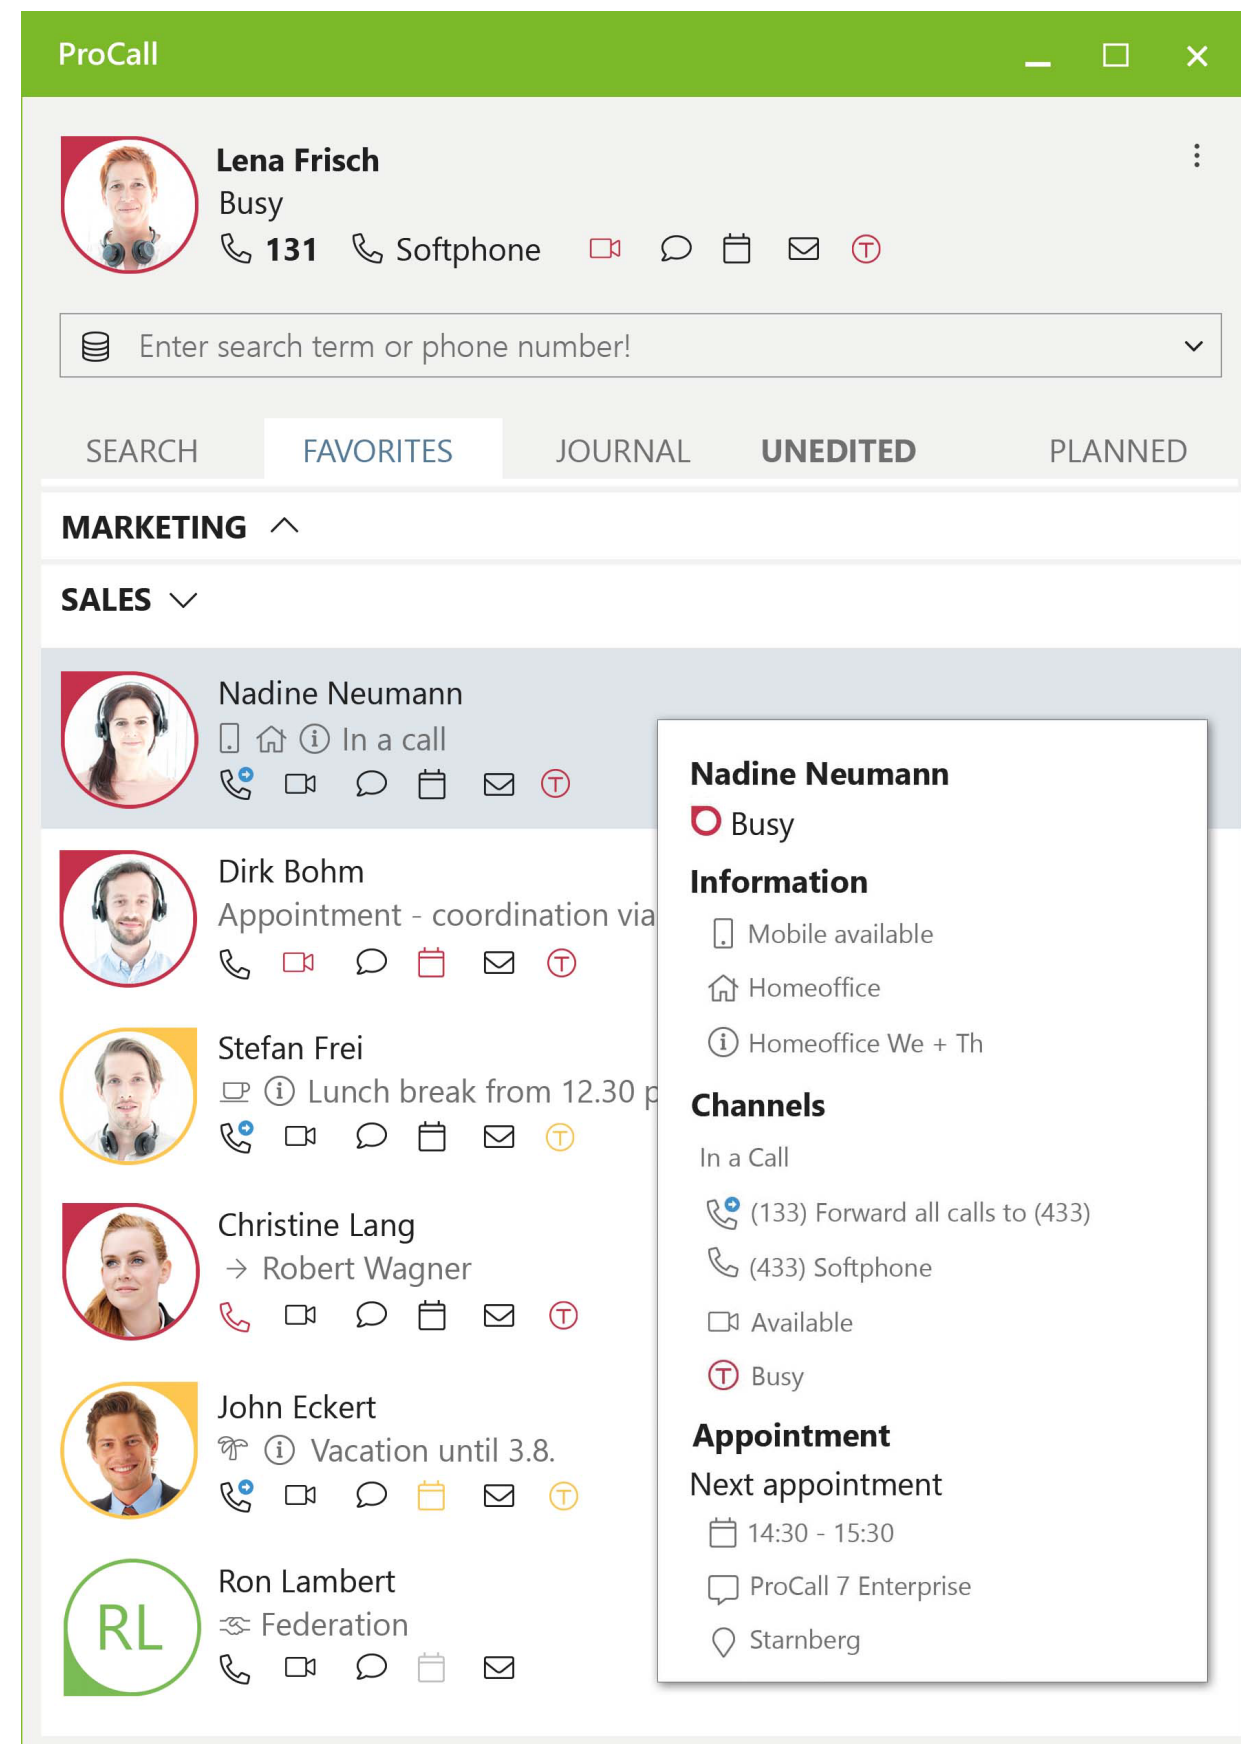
ProCall

Lena Frisch
Busy
131 Softphone

Enter search term or phone number!

SEARCH FAVORITES JOURNAL UNEDITED PLANNED

MARKETING

SALES

Nadine Neumann
In a call

Dirk Bohm
Appointment - coordination via

Stefan Frei
Lunch break from 12.30 p

Christine Lang
→ Robert Wagner

John Eckert
Vacation until 3.8.

RL
Ron Lambert
Federation

Nadine Neumann
Busy
Information
Mobile available
Homeoffice
Homeoffice We + Th
Channels
In a Call
(133) Forward all calls to (433)
(433) Softphone
Available
Busy
Appointment
Next appointment
14:30 - 15:30
ProCall 7 Enterprise
Starnberg